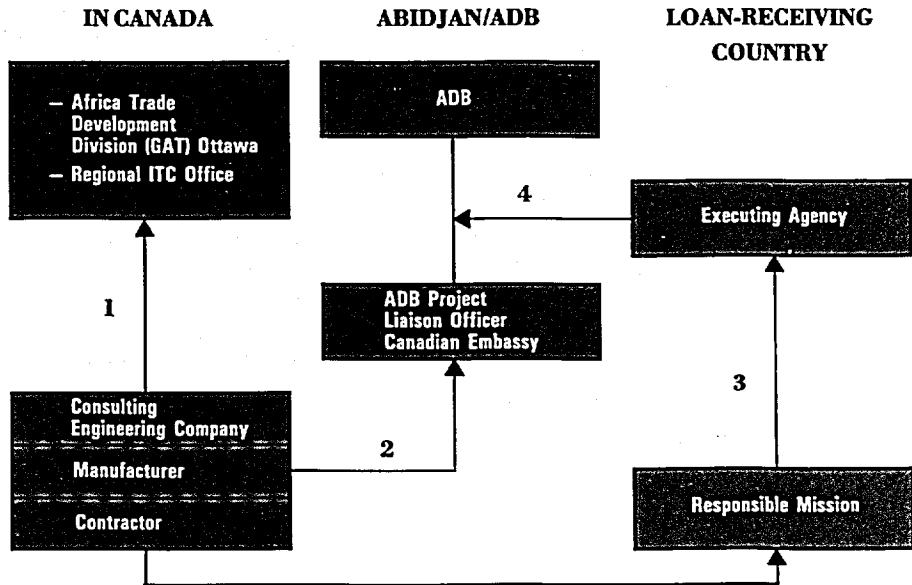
IN CANADA

ABIDJAN/ADB

LOAN-RECEIVING COUNTRY

– Africa Trade Development Division (GAT) Ottawa
– Regional ITC Office

ADB

4

Executing Agency

1

ADB Project Liaison Officer Canadian Embassy

3

Consulting Engineering Company

2

Manufacturer

Contractor

Responsible Mission